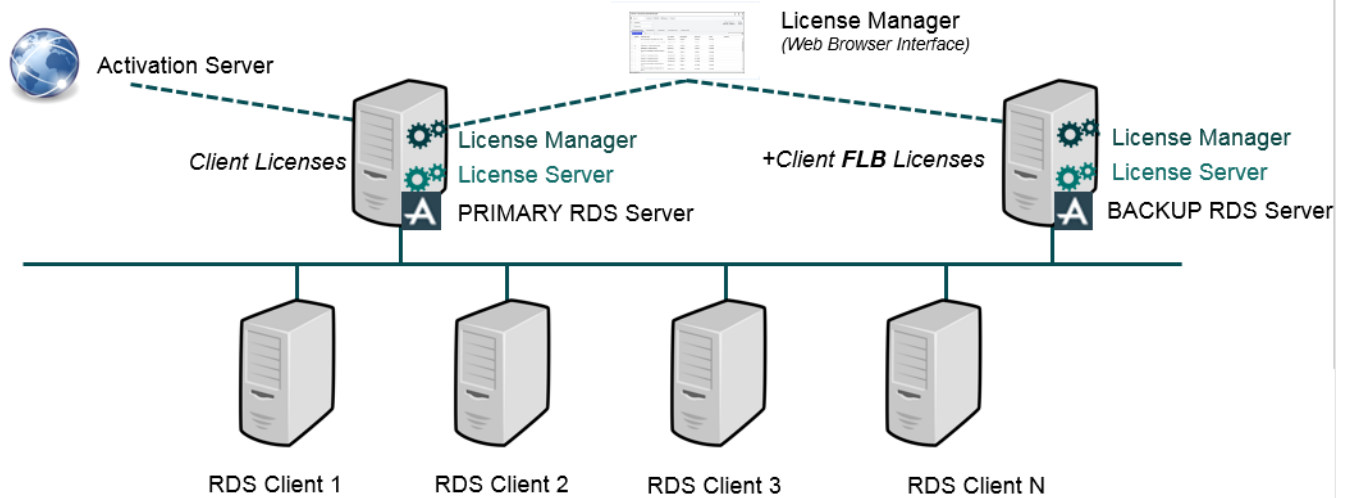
License Manager
(Web Browser Interface)

Activation Server

Client Licenses

License Manager

License Server

PRIMARY RDS Server

+Client FLB Licenses

License Manager

License Server

BACKUP RDS Server

RDS Client 1

RDS Client 2

RDS Client 3

RDS Client N